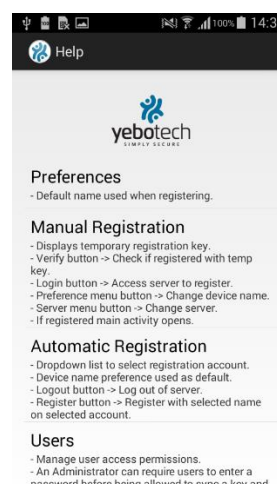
100% 14:3

Help

yebotech
SIMPLY SECURE

Preferences
- Default name used when registering.

Manual Registration
- Displays temporary registration key.
- Verify button -> Check if registered with temp key.
- Login button -> Access server to register.
- Preference menu button -> Change device name.
- Server menu button -> Change server.
- If registered main activity opens.

Automatic Registration
- Dropdown list to select registration account.
- Device name preference used as default.
- Logout button -> Log out of server.
- Register button -> Register with selected name on selected account.

Users
- Manage user access permissions.
- An Administrator can require users to enter a password before being allowed to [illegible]